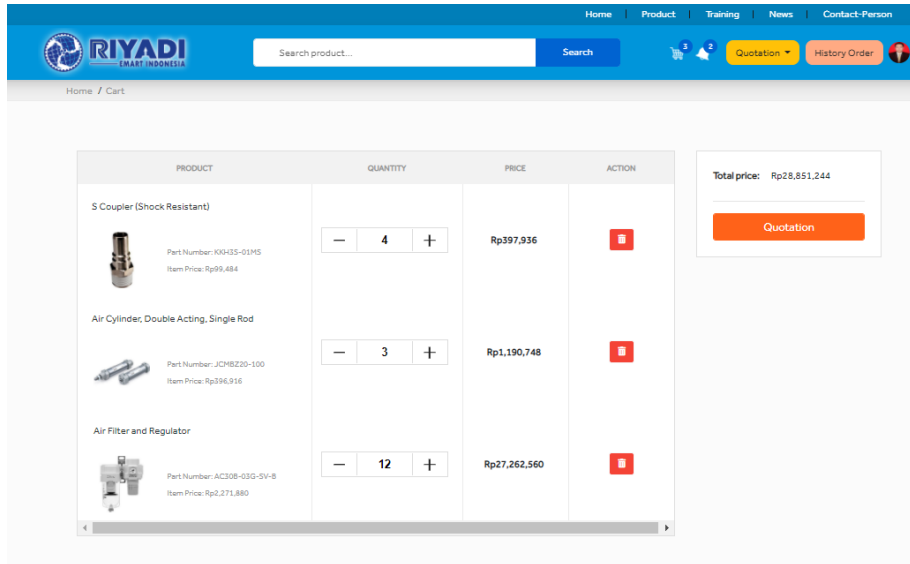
Home | Product | Training | News | Contact-Person

RIYADI
EMART INDONESIA

Search product...
Search

3
2
Quotation
History Order

Home / Cart

| PRODUCT | QUANTITY | PRICE | ACTION |
|---|---|---|---|
| S Coupler (Shock Resistant) Part Number: KKH3S-01MS Item Price: Rp99,484 | − 4 + | Rp397,936 | |
| Air Cylinder, Double Acting, Single Rod Part Number: JCMBZ20-100 Item Price: Rp396,916 | − 3 + | Rp1,190,748 | |
| Air Filter and Regulator Part Number: AC30B-03G-SV-B Item Price: Rp2,271,880 | − 12 + | Rp27,262,560 | |

Total price: Rp28,851,244

Quotation